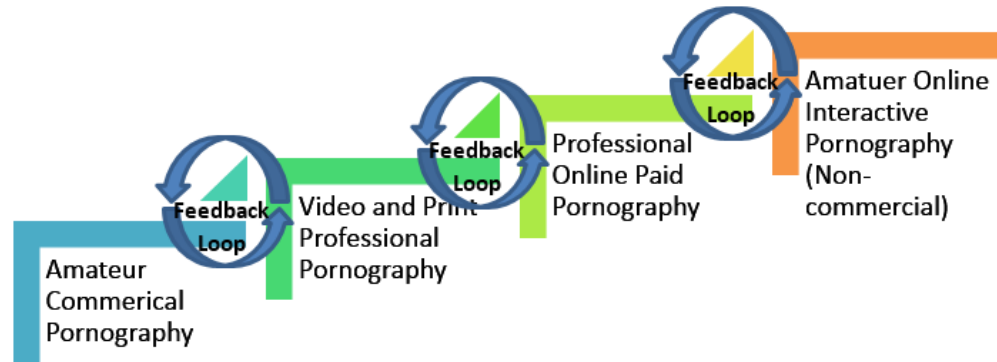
Amateur Commerical Pornography

Feedback Loop

Video and Print Professional Pornography

Feedback Loop

Professional Online Paid Pornography

Feedback Loop

Amatuer Online Interactive Pornography (Non-commercial)